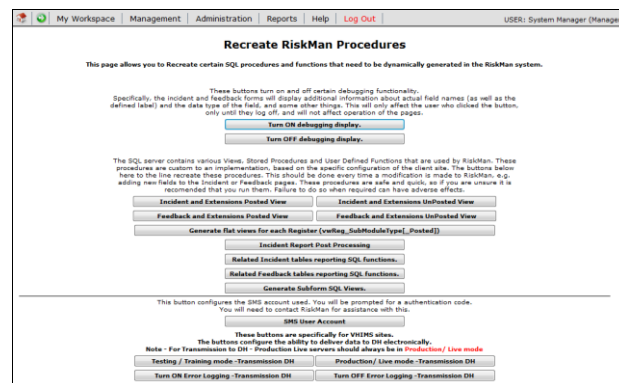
My Workspace | Management | Administration | Reports | Help | Log Out | USER: System Manager (Manage

Recreate RiskMan Procedures

This page allows you to Recreate certain SQL procedures and functions that need to be dynamically generated in the RiskMan system.

These buttons turn on and off certain debugging functionality. Specifically, the incident and feedback forms will display additional information about actual field names (as well as the defined label) and the data type of the field, and some other things. This will only affect the user who clicked the button, only until they log off, and will not affect operation of the pages.

Turn ON debugging display.

Turn OFF debugging display.

The SQL server contains various Views, Stored Procedures and User Defined Functions that are used by RiskMan. These procedures are custom to an implementation, based on the specific configuration of the client site. The buttons below here to the line recreate these procedures. This should be done every time a modification is made to RiskMan, e.g. adding new fields to the Incident or Feedback pages. These procedures are safe and quick, so if you are unsure it is recommended that you run them. Failure to do so when required can have adverse effects.

Incident and Extensions Posted View | Incident and Extensions UnPosted View

Feedback and Extensions Posted View | Feedback and Extensions UnPosted View

Generate flat views for each Register (vwReg_SubModuleType[_Posted])

Incident Report Post Processing

Related Incident tables reporting SQL functions.

Related Feedback tables reporting SQL functions.

Generate Subform SQL Views.

This button configures the SMS account used. You will be prompted for a authentication code. You will need to contact RiskMan for assistance with this.

SMS User Account

These buttons are specifically for VHIMS sites.
The buttons configure the ability to deliver data to DH electronically.
Note - For Transmission to DH - Production Live servers should always be in Production/ Live mode

Testing / Training mode -Transmission DH | Production/ Live mode -Transmission DH

Turn ON Error Logging -Transmission DH | Turn OFF Error Logging -Transmission DH